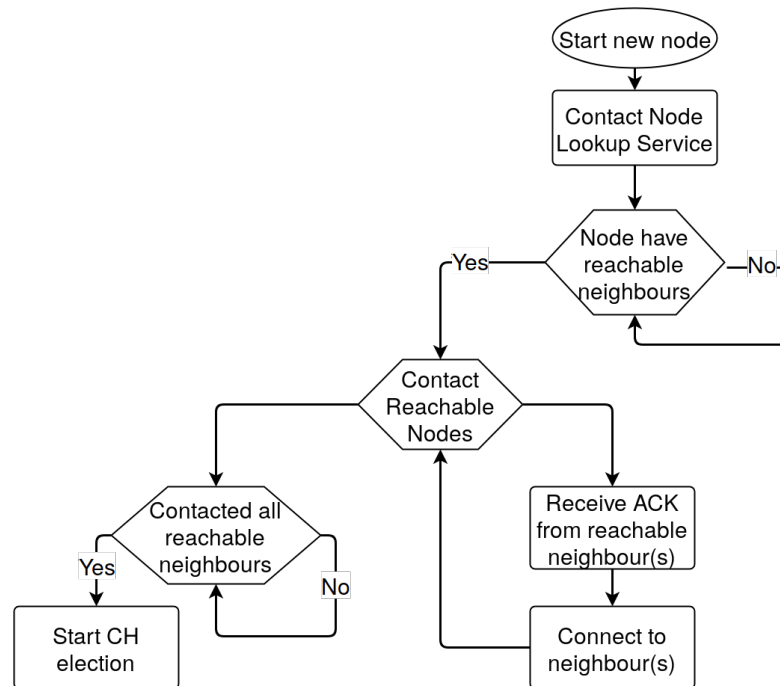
Start new node

Contact Node Lookup Service

Node have reachable neighbours

Yes

No

Contact Reachable Nodes

Contacted all reachable neighbours

Yes

No

Start CH election

Receive ACK from reachable neighbour(s)

Connect to neighbour(s)